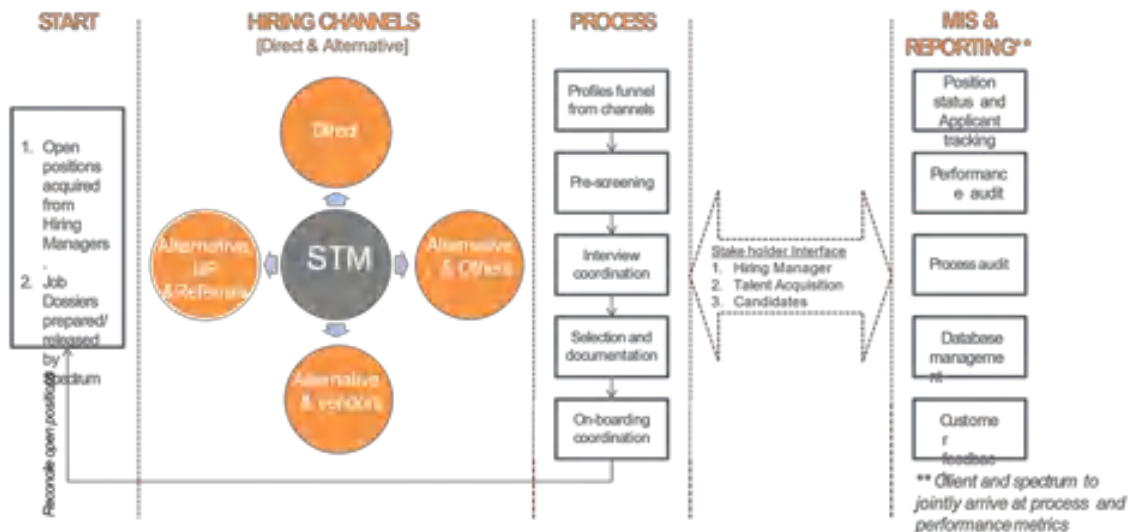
START

HIRING CHANNELS
[Direct & Alternative]

PROCESS

MIS & REPORTING**

1. Open positions acquired from Hiring Managers.
2. Job Dossiers prepared/ released by Spectrum

Reconcile open positions

Direct

Alternative, IJP & Referrals

STM

Alternative & Others

Alternative & vendors

Profiles funnel from channels

Pre-screening

Interview coordination

Selection and documentation

On-boarding coordination

Stake holder Interface
1. Hiring Manager
2. Talent Acquisition
3. Candidates

Position status and Applicant tracking

Performance audit

Process audit

Database management

Customer feedback

** Client and spectrum to jointly arrive at process and performance metrics